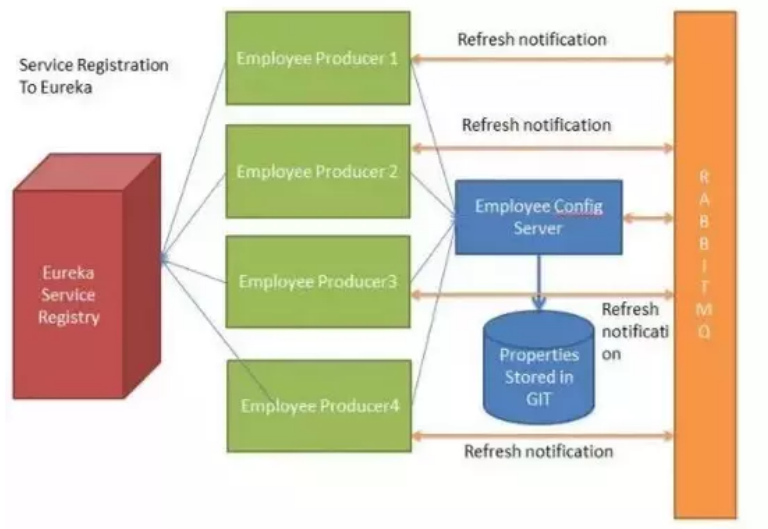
Service Registration To Eureka

Eureka Service Registry

Employee Producer 1

Employee Producer 2

Employee Producer3

Employee Producer4

Refresh notification

Refresh notification

Employee Config Server

Properties Stored in GIT

Refresh notificati on

Refresh notification

R A B B I T M Q